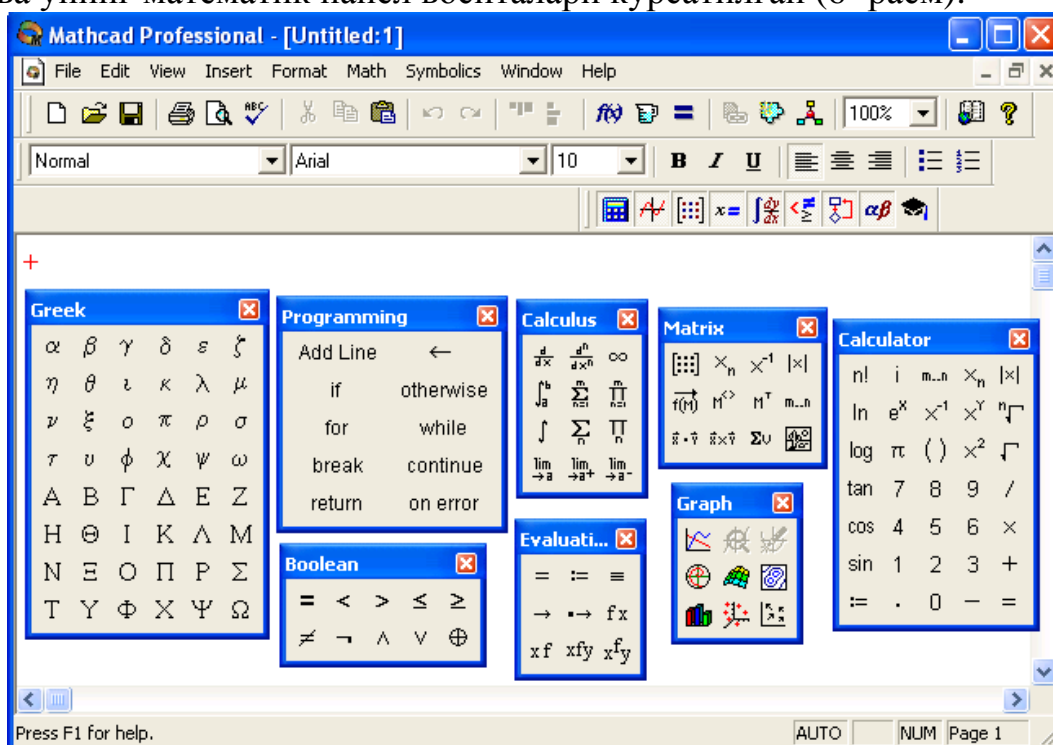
Mathcad Professional - [Untitled:1]

File Edit View Insert Format Math Symbolics Window Help

100%

Normal Arial 10 B I U

Greek
α β γ δ ε ζ
η θ ι κ λ μ
ν ξ ο π ρ σ
τ υ φ χ ψ ω
Α Β Γ Δ Ε Ζ
Η Θ Ι Κ Λ Μ
Ν Ξ Ο Π Ρ Σ
Τ Υ Φ Χ Ψ Ω

Programming
Add Line ←
if otherwise
for while
break continue
return on error

Boolean
= < > ≤ ≥
≠ ¬ ∧ ∨ ⊕

Calculus
$\frac{d}{dx}$ $\frac{d^n}{dx^n}$ ∞
$\int_a^b$ $\sum_{n=1}^{m}$ $\prod_{n=1}^{m}$
∫ $\sum_n$ $\prod_n$
$\lim_{\to a}$ $\lim_{\to a^+}$ $\lim_{\to a^-}$

Evaluati...
= := ≡
→ •→ fx
xf xfy $x^f y$

Matrix
$\times_n$ $x^{-1}$ |x|
f(M) $M^{<>}$ $M^T$ m..n
$\vec{x}\cdot\vec{y}$ $\vec{x}\times\vec{y}$ Συ

Graph

Calculator
n! i m..n $\times_n$ |x|
ln $e^x$ $x^{-1}$ $x^Y$ $\sqrt[n]{}$
log π ( ) $x^2$ $\sqrt{}$
tan 7 8 9 /
cos 4 5 6 ×
sin 1 2 3 +
:= . 0 − =

Press F1 for help. AUTO NUM Page 1